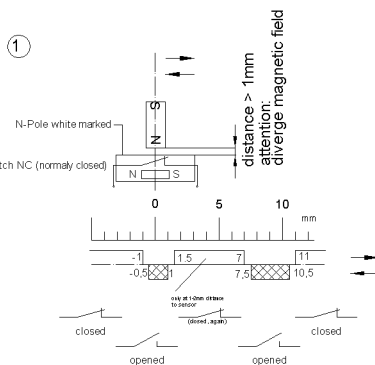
1

N-Pole white marked

tch NC (normaly closed)

N S

N S

distance > 1mm
attention:
diverge magnetic field

0 5 10 mm

-1 1,5 7 11
-0,5 1 7,5 10,5

only at 1-2mm dittace to sensor

(closed, again)

closed closed

opened opened